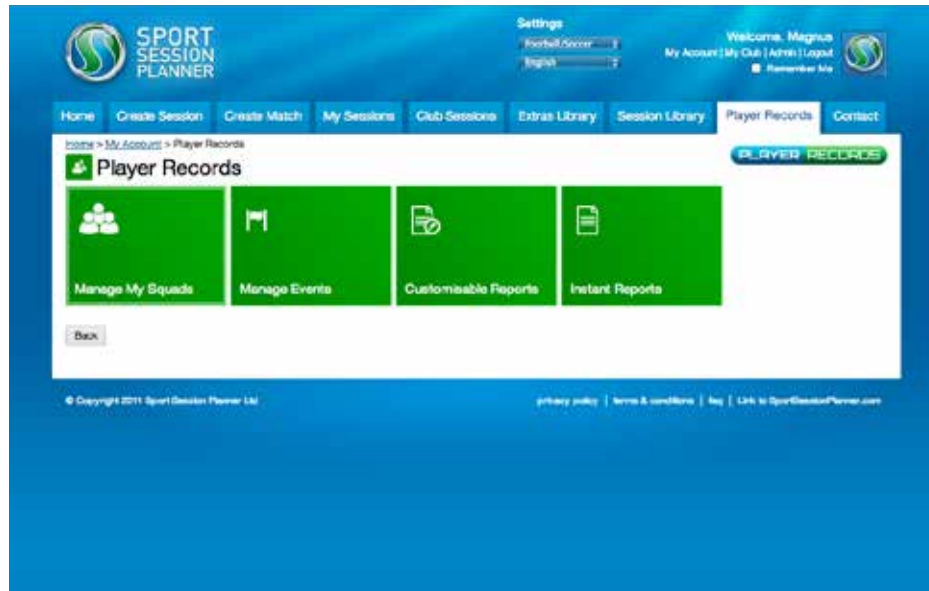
SPORT SESSION PLANNER

Settings

Football/Soccer

English

Welcome, Magnus

My Account | My Club | Admin | Logout

Remember Me

Home | Create Session | Create Match | My Sessions | Club Sessions | Extras Library | Session Library | Player Records | Contact

Home > My Account > Player Records

PLAYER RECORDS

Player Records

Manage My Squads

Manage Events

Customisable Reports

Instant Reports

Back

© Copyright 2011 Sport Session Planner Ltd

privacy policy | terms & conditions | faq | Link to SportSessionPlanner.com